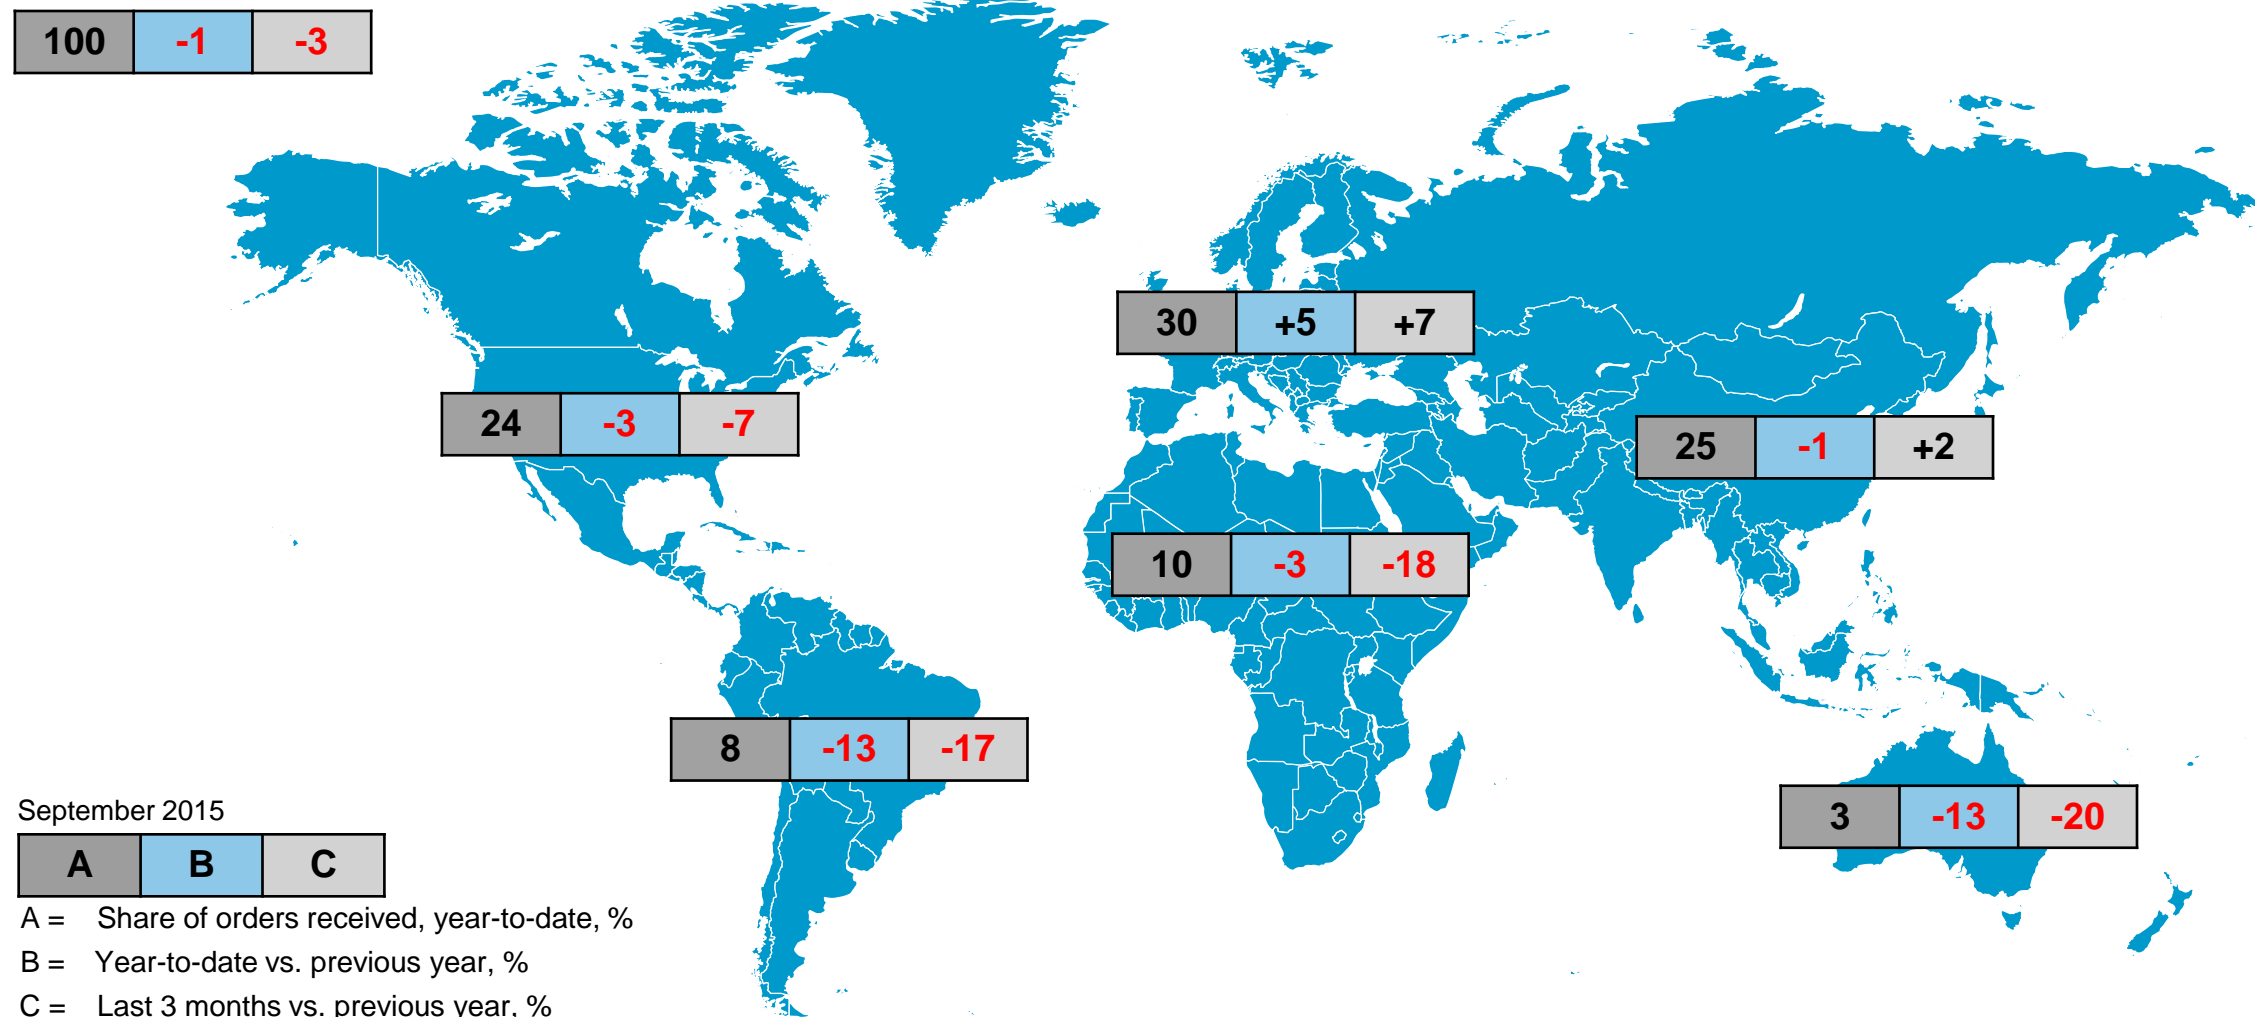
| 100 | -1 | -3 |
|---|---|---|

| 30 | +5 | +7 |
|---|---|---|

| 24 | -3 | -7 |
|---|---|---|

| 25 | -1 | +2 |
|---|---|---|

| 10 | -3 | -18 |
|---|---|---|

| 8 | -13 | -17 |
|---|---|---|

| 3 | -13 | -20 |
|---|---|---|

September 2015

| A | B | C |
|---|---|---|

A = Share of orders received, year-to-date, %
B = Year-to-date vs. previous year, %
C = Last 3 months vs. previous year, %